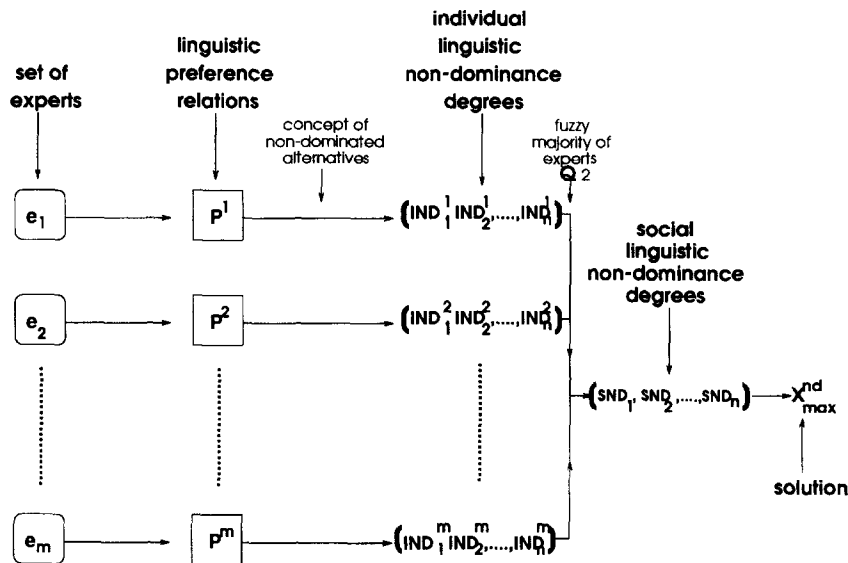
set of experts

linguistic preference relations

individual linguistic non-dominance degrees

concept of non-dominated alternatives

fuzzy majority of experts $Q_2$

social linguistic non-dominance degrees

$e_1$ $P^1$ $(IND_1^1, IND_2^1, \ldots, IND_n^1)$

$e_2$ $P^2$ $(IND_1^2, IND_2^2, \ldots, IND_n^2)$

$(SND_1, SND_2, \ldots, SND_n)$ $X_{max}^{nd}$

solution

$e_m$ $P^m$ $(IND_1^m, IND_2^m, \ldots, IND_n^m)$